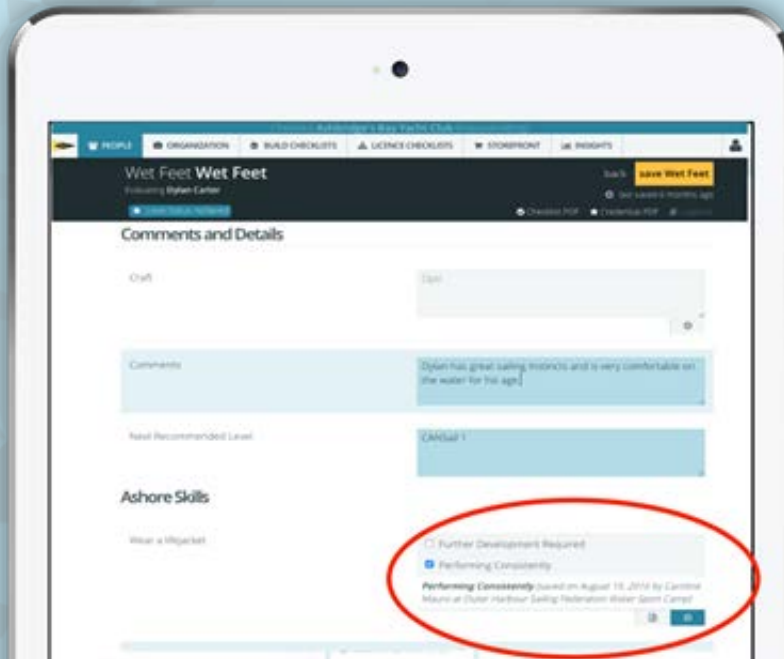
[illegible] Ashbridge's Bay Yacht Club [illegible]

PEOPLE ORGANIZATION BUILD CHECKLISTS LICENCE CHECKLISTS STOREFRONT INSIGHTS

Wet Feet Wet Feet
Evaluating Dylan Carter
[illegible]

back save Wet Feet
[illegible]
Checklist PDF Credentials PDF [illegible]

Comments and Details

Craft
Opti

Comments
Dylan has great sailing instincts and is very comfortable on the water for his age.

Next Recommended Level
CANSail 1

Ashore Skills

Wear a lifejacket
Further Development Required
Performing Consistently
Performing Consistently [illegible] on August 19, 2016 by Caroline Mauro at Outer Harbour Sailing Federation Water Sport Camps